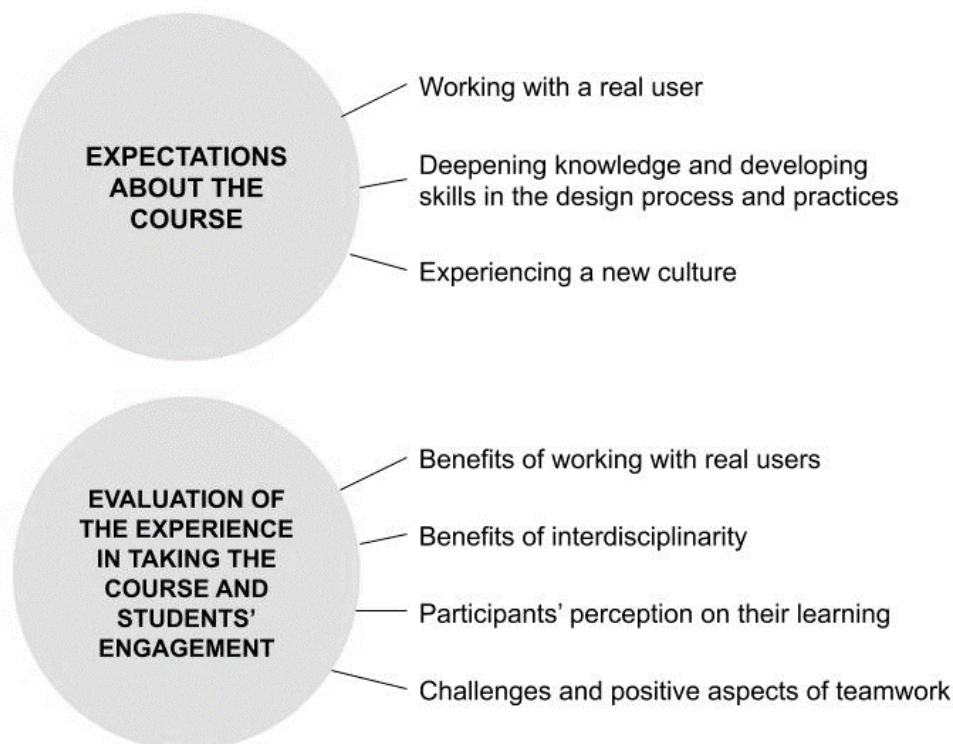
EXPECTATIONS ABOUT THE COURSE

Working with a real user

Deepening knowledge and developing skills in the design process and practices

Experiencing a new culture

EVALUATION OF THE EXPERIENCE IN TAKING THE COURSE AND STUDENTS' ENGAGEMENT

Benefits of working with real users

Benefits of interdisciplinarity

Participants' perception on their learning

Challenges and positive aspects of teamwork